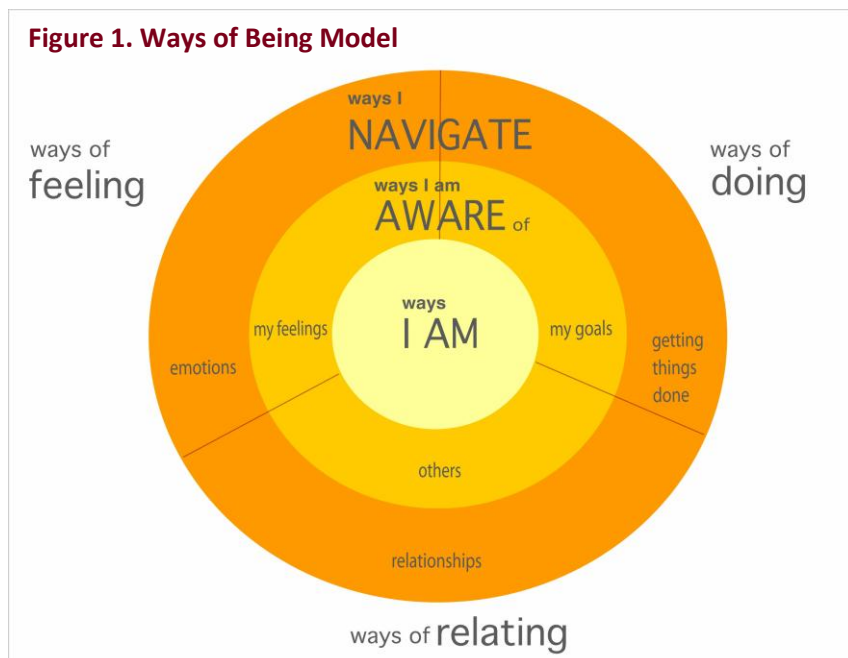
Figure 1. Ways of Being Model

ways of feeling

ways I NAVIGATE

ways of doing

ways I am AWARE of

ways I AM

my feelings

my goals

emotions

getting things done

others

relationships

ways of relating